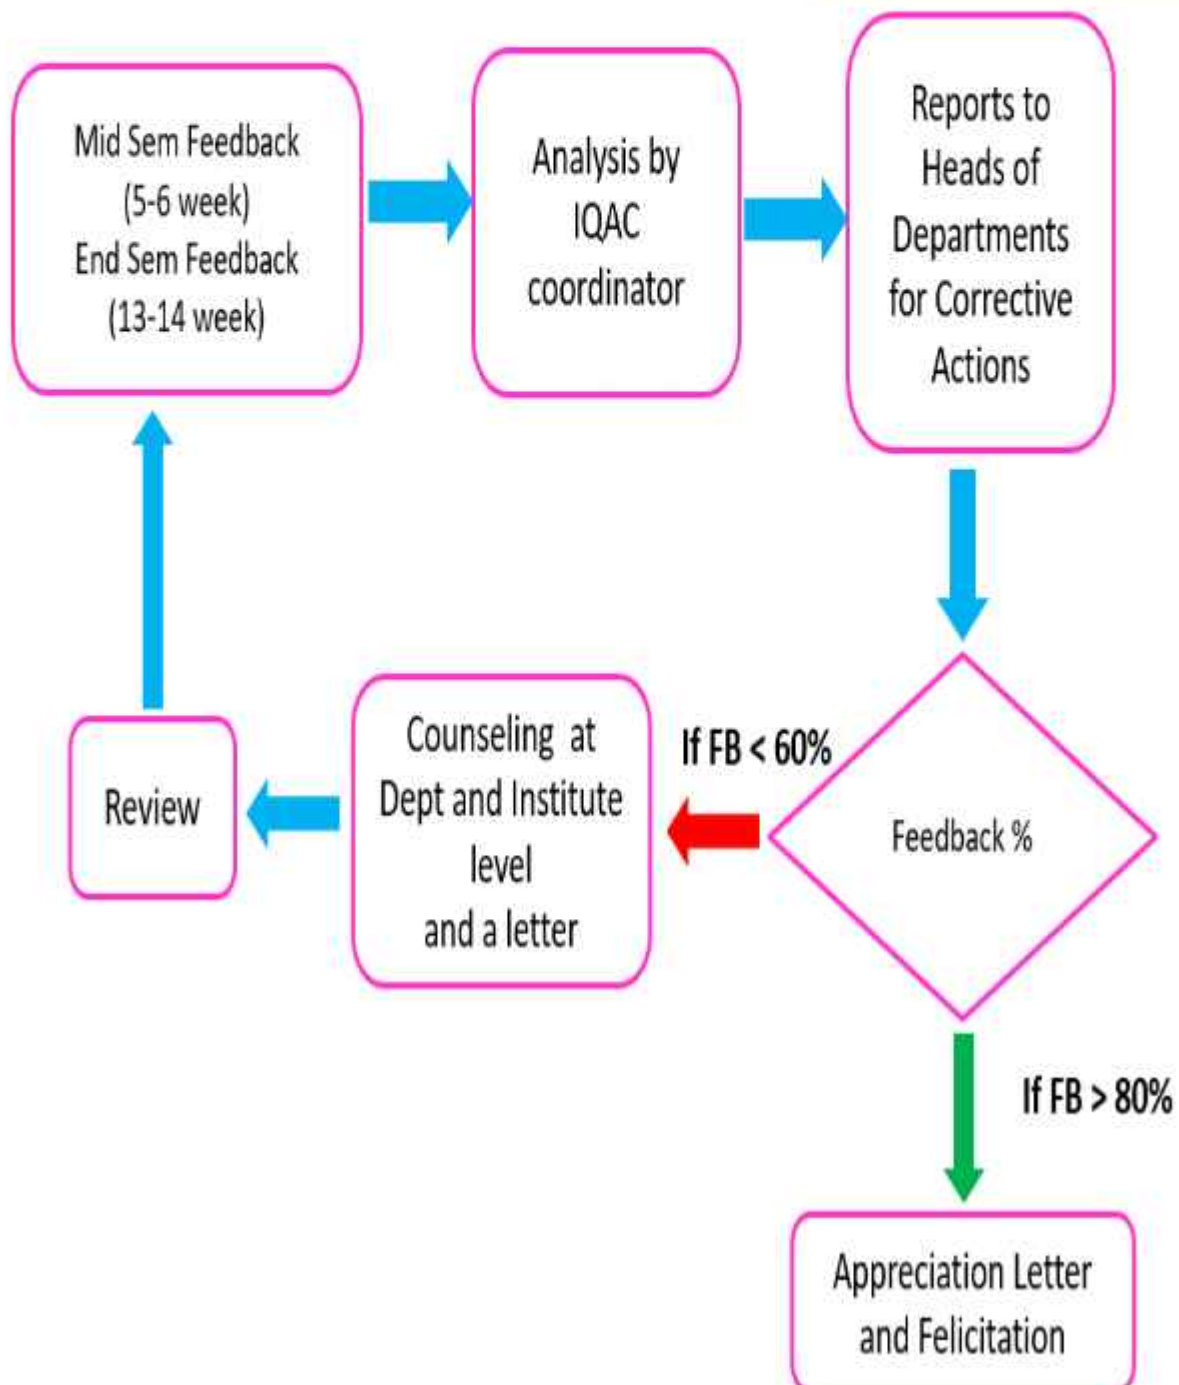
Mid Sem Feedback
(5-6 week)
End Sem Feedback
(13-14 week)

Analysis by
IQAC
coordinator

Reports to
Heads of
Departments
for Corrective
Actions

Feedback %

If FB < 60%

Counseling at
Dept and Institute
level
and a letter

Review

If FB > 80%

Appreciation Letter
and Felicitation